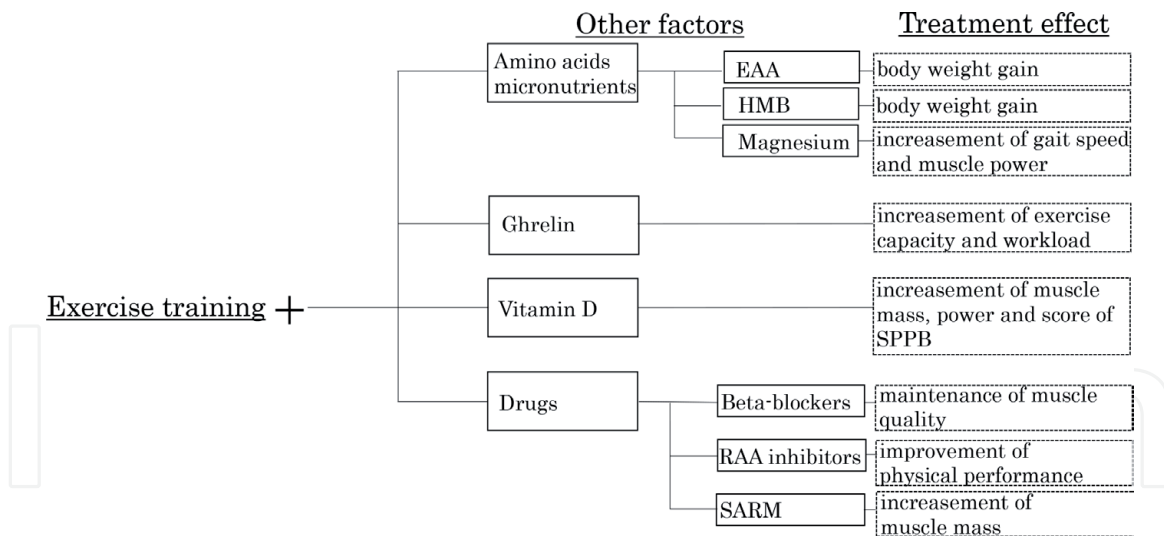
Other factors

Treatment effect

Exercise training +

Amino acids micronutrients

EAA

body weight gain

HMB

body weight gain

Magnesium

increasement of gait speed and muscle power

Ghrelin

increasement of exercise capacity and workload

Vitamin D

increasement of muscle mass, power and score of SPPB

Drugs

Beta-blockers

maintenance of muscle quality

RAA inhibitors

improvement of physical performance

SARM

increasement of muscle mass